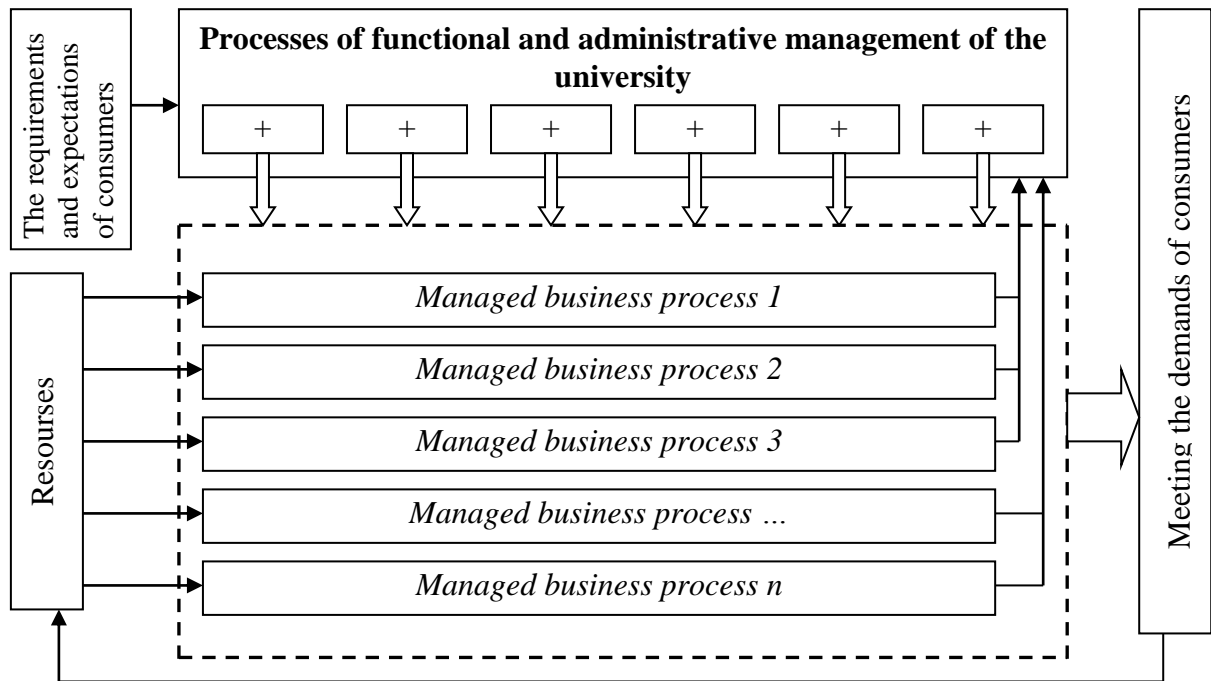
The requirements and expectations of consumers

Processes of functional and administrative management of the university

+ + + + + +

Resourses

Managed business process 1

Managed business process 2

Managed business process 3

Managed business process …

Managed business process n

Meeting the demands of consumers